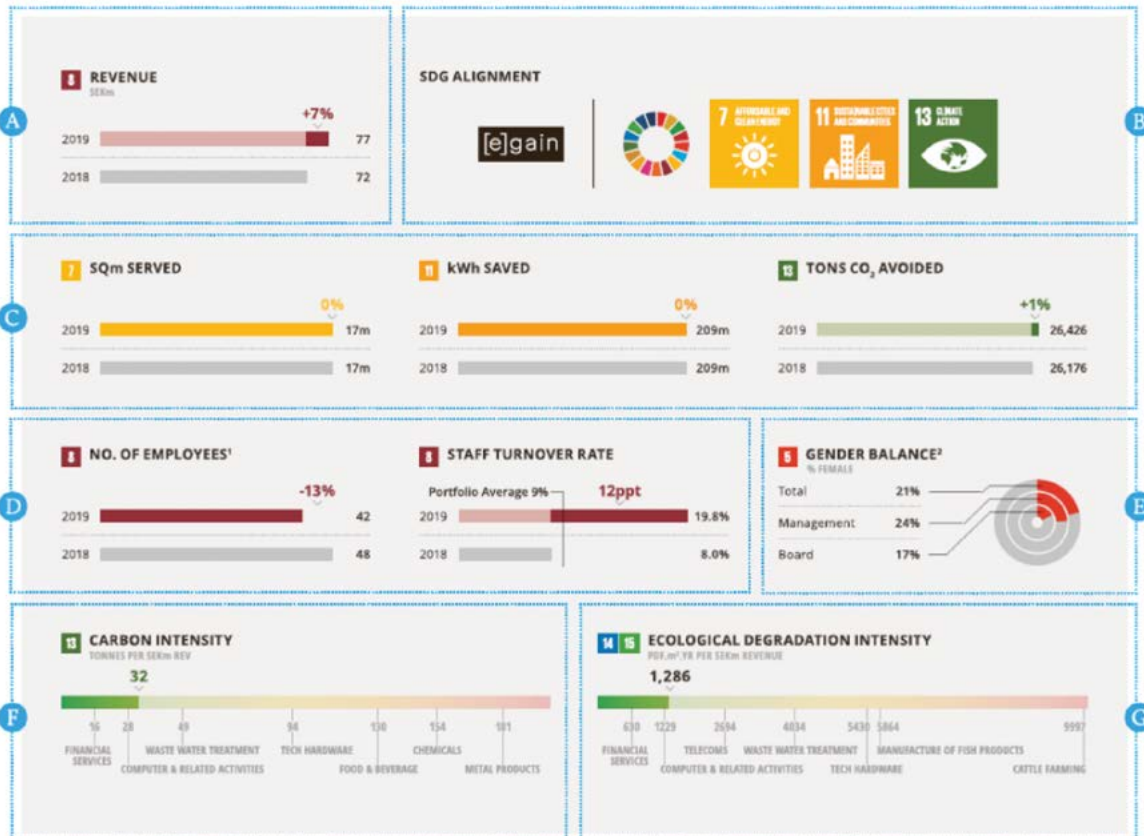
A

8 REVENUE
SEKm

+7%

2019 77

2018 72

B

SDG ALIGNMENT

[e]gain

7 AFFORDABLE AND CLEAN ENERGY

11 SUSTAINABLE CITIES AND COMMUNITIES

13 CLIMATE ACTION

C

7 SQm SERVED

0%

2019 17m

2018 17m

11 kWh SAVED

0%

2019 209m

2018 209m

13 TONS $CO_2$ AVOIDED

+1%

2019 26,426

2018 26,176

D

8 NO. OF EMPLOYEES¹

-13%

2019 42

2018 48

8 STAFF TURNOVER RATE

Portfolio Average 9%

12ppt

2019 19.8%

2018 8.0%

E

5 GENDER BALANCE²
% FEMALE

Total 21%

Management 24%

Board 17%

F

13 CARBON INTENSITY
TONNES PER SEKm REV

32

16 28 49 94 130 154 181

FINANCIAL SERVICES
COMPUTER & RELATED ACTIVITIES
WASTE WATER TREATMENT
TECH HARDWARE
FOOD & BEVERAGE
CHEMICALS
METAL PRODUCTS

G

14 15 ECOLOGICAL DEGRADATION INTENSITY
PDF.m².YR PER SEKm REVENUE

1,286

630 1229 2694 4034 5430 5864 9997

FINANCIAL SERVICES
COMPUTER & RELATED ACTIVITIES
TELECOMS
WASTE WATER TREATMENT
TECH HARDWARE
MANUFACTURE OF FISH PRODUCTS
CATTLE FARMING